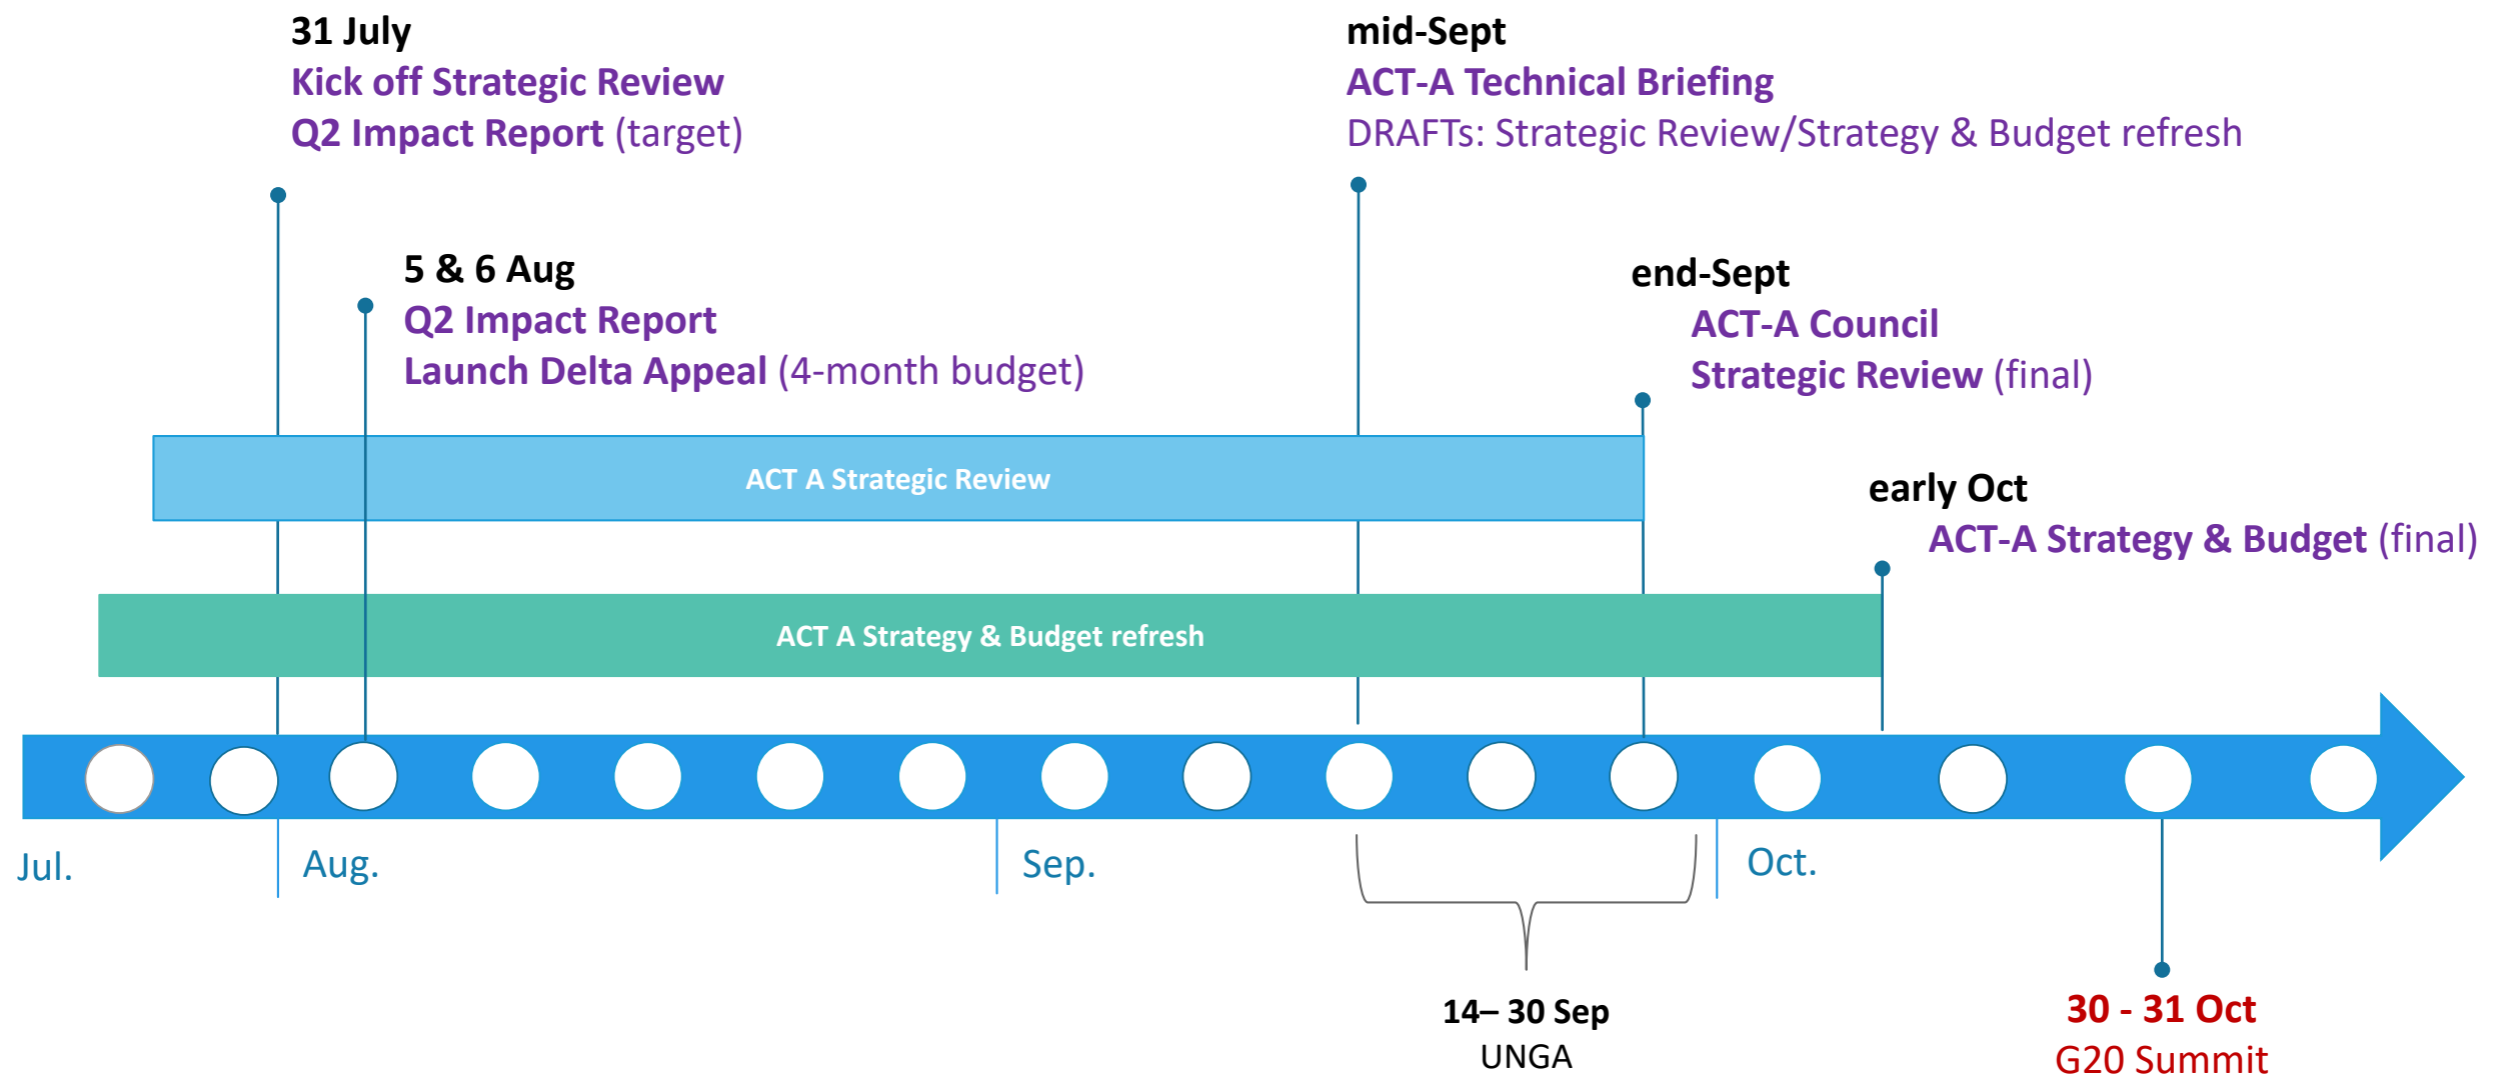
31 July
Kick off Strategic Review
Q2 Impact Report (target)

mid-Sept
ACT-A Technical Briefing
DRAFTs: Strategic Review/Strategy & Budget refresh

5 & 6 Aug
Q2 Impact Report
Launch Delta Appeal (4-month budget)

end-Sept
ACT-A Council
Strategic Review (final)

ACT A Strategic Review

early Oct
ACT-A Strategy & Budget (final)

ACT A Strategy & Budget refresh

Jul.
Aug.
Sep.
Oct.

14– 30 Sep
UNGA

30 - 31 Oct
G20 Summit